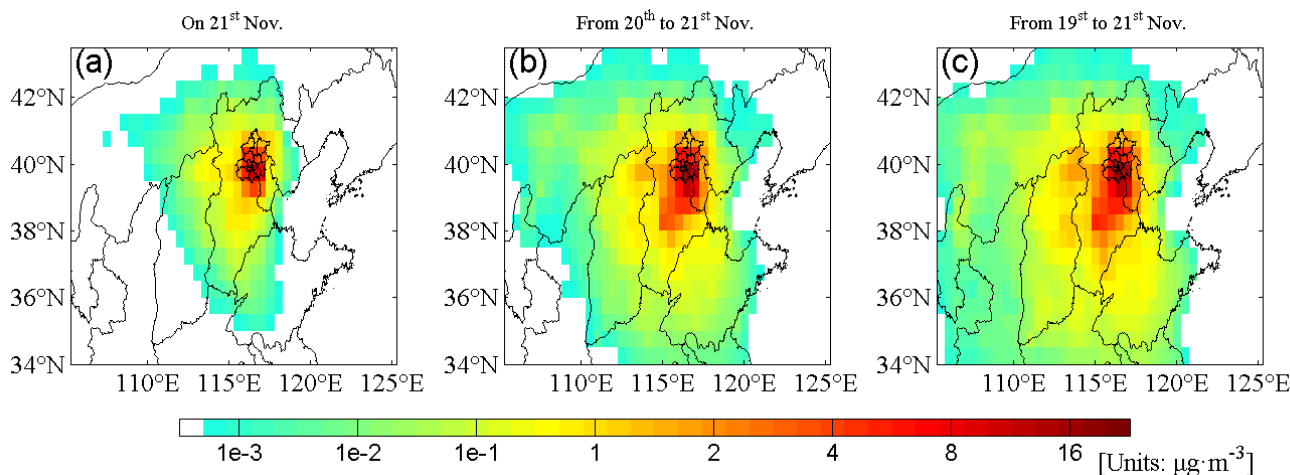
On 21$^{st}$ Nov.

(a)

42°N
40°N
38°N
36°N
34°N

110°E 115°E 120°E 125°E

From 20$^{th}$ to 21$^{st}$ Nov.

(b)

42°N
40°N
38°N
36°N
34°N

110°E 115°E 120°E 125°E

From 19$^{st}$ to 21$^{st}$ Nov.

(c)

42°N
40°N
38°N
36°N
34°N

110°E 115°E 120°E 125°E

1e-3 1e-2 1e-1 1 2 4 8 16

[Units: $\mu g \cdot m^{-3}$]